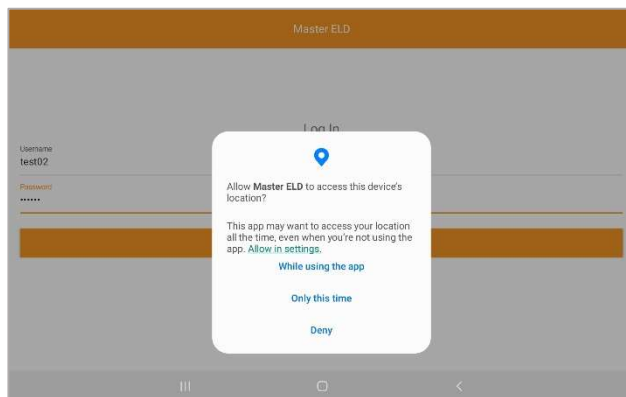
Master ELD

Log In

Username
test02

Password
••••••

Allow **Master ELD** to access this device's location?

This app may want to access your location all the time, even when you're not using the app. Allow in settings.

While using the app

Only this time

Deny